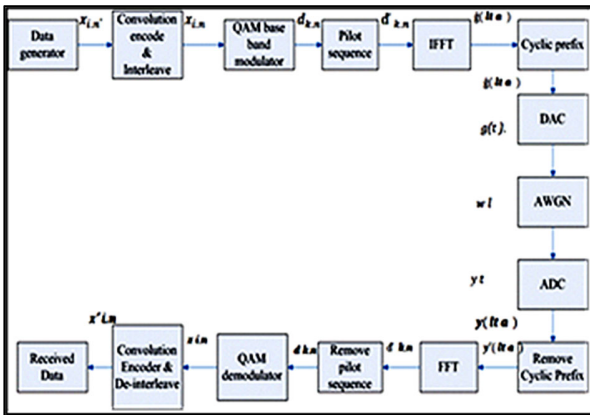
Data generator

$x_{i,n'}$

Convolution encode & Interleave

$x_{i,n}$

QAM base band modulator

$d_{k,n}$

Pilot sequence

$d'_{k,n}$

IFFT

$g(k\alpha)$

Cyclic prefix

$g(k\alpha)$

DAC

$g(t)$.

AWGN

$w\ l$

ADC

$y\ t$

$y(k\alpha)$

Remove Cyclic Prefix

$y(k\alpha)$

FFT

$d\ kn$

Remove pilot sequence

$d\ kn$

QAM demodulator

$x\ in$

Convolution Encoder & De-interleave

$x'\ i,n$

Received Data